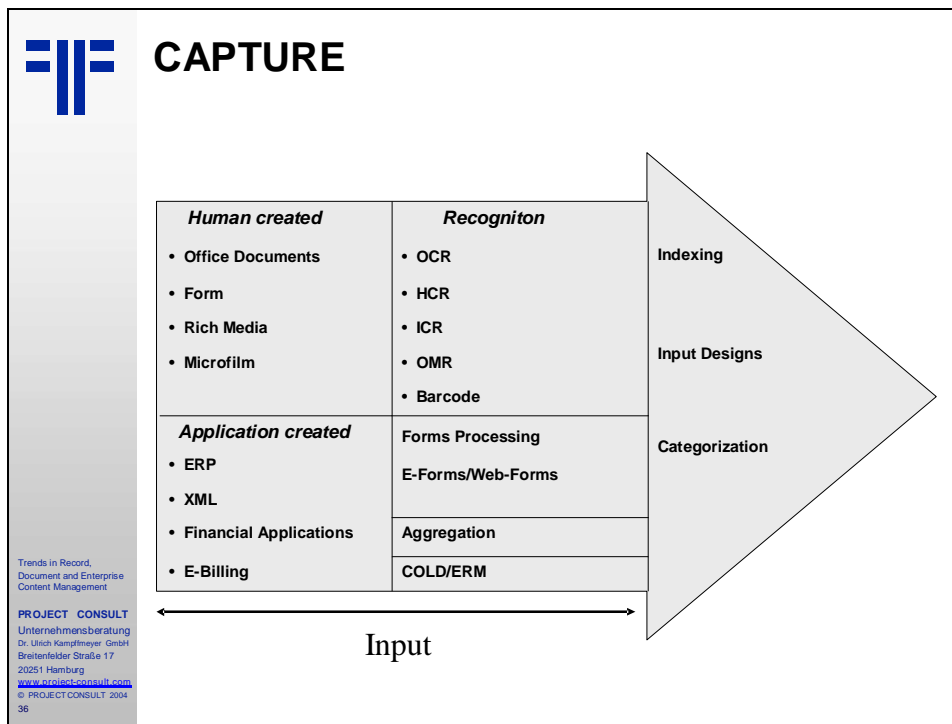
CAPTURE

| *Human created* | *Recogniton* |
|---|---|
| • Office Documents<br>• Form<br>• Rich Media<br>• Microfilm | • OCR<br>• HCR<br>• ICR<br>• OMR<br>• Barcode |
| *Application created*<br>• ERP<br>• XML<br>• Financial Applications<br>• E-Billing | Forms Processing<br>E-Forms/Web-Forms<br>Aggregation<br>COLD/ERM |

Indexing

Input Designs

Categorization

Input

Trends in Record, Document and Enterprise Content Management

PROJECT CONSULT
Unternehmensberatung
Dr. Ulrich Kampffmeyer GmbH
Breitenfelder Straße 17
20251 Hamburg
www.project-consult.com
© PROJECT CONSULT 2004
36